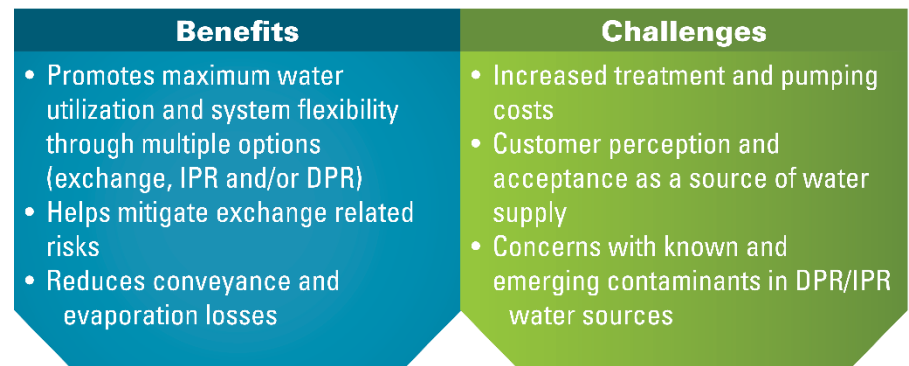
Benefits

• Promotes maximum water utilization and system flexibility through multiple options (exchange, IPR and/or DPR)
• Helps mitigate exchange related risks
• Reduces conveyance and evaporation losses

Challenges

• Increased treatment and pumping costs
• Customer perception and acceptance as a source of water supply
• Concerns with known and emerging contaminants in DPR/IPR water sources